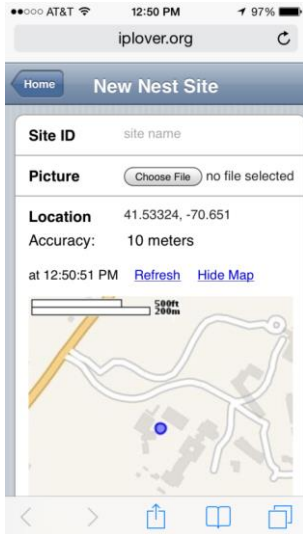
●●○○○ AT&T 12:50 PM 97%

iplover.org

Home

New Nest Site

Site ID site name

Picture Choose File no file selected

Location 41.53324, -70.651

Accuracy: 10 meters

at 12:50:51 PM Refresh Hide Map

500ft
200m